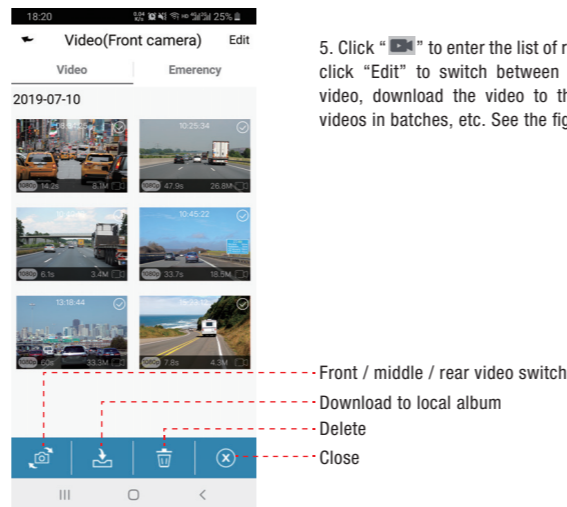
18:20 25%

Video(Front camera) Edit

Video Emerency

2019-07-10

10:25:34

1080p 14.2s 8.1M

1080p 47.9s 26.8M

10:45:22

1080p 6.1s 3.4M

1080p 33.7s 18.5M

13:18:44

1080p 60s 33.3M

1080p 7.8s 4.3M

5. Click " " to enter the list of r click "Edit" to switch between video, download the video to th videos in batches, etc. See the fig

Front / middle / rear video switch

Download to local album

Delete

Close